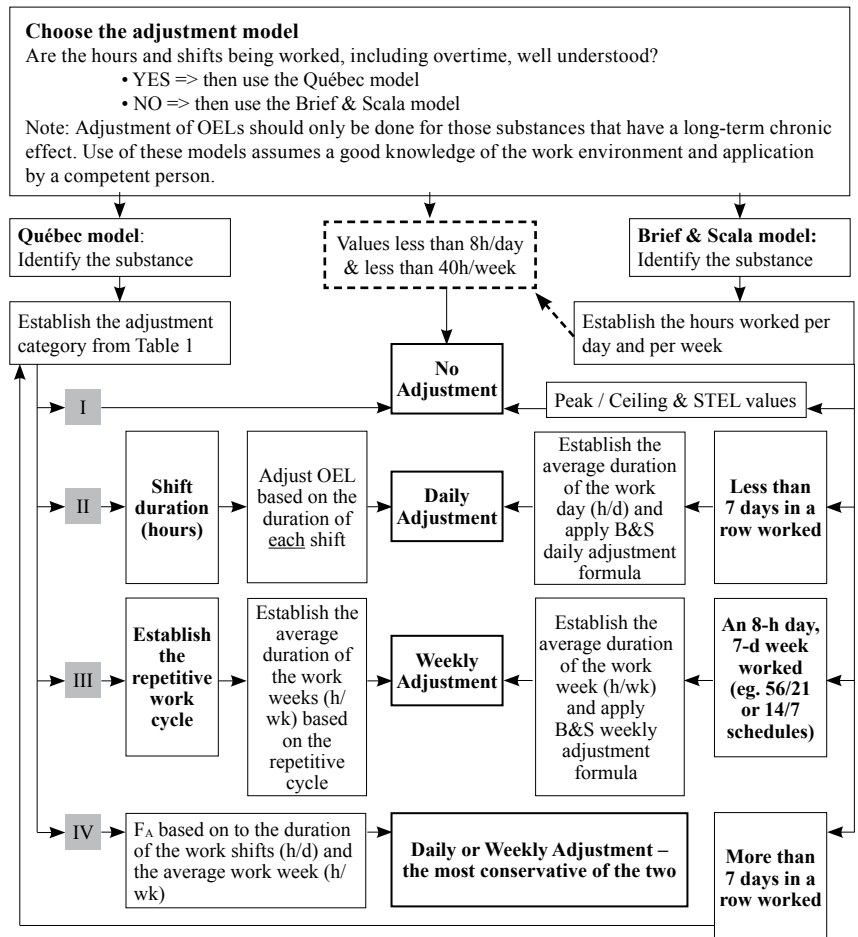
**Choose the adjustment model**
Are the hours and shifts being worked, including overtime, well understood?
• YES => then use the Québec model
• NO => then use the Brief & Scala model
Note: Adjustment of OELs should only be done for those substances that have a long-term chronic effect. Use of these models assumes a good knowledge of the work environment and application by a competent person.

**Québec model**: Identify the substance

Values less than 8h/day & less than 40h/week

**Brief & Scala model:** Identify the substance

Establish the adjustment category from Table 1

**No Adjustment**

Establish the hours worked per day and per week

I

Peak / Ceiling & STEL values

II

**Shift duration (hours)**

Adjust OEL based on the duration of each shift

**Daily Adjustment**

Establish the average duration of the work day (h/d) and apply B&S daily adjustment formula

**Less than 7 days in a row worked**

III

**Establish the repetitive work cycle**

Establish the average duration of the work weeks (h/wk) based on the repetitive cycle

**Weekly Adjustment**

Establish the average duration of the work week (h/wk) and apply B&S weekly adjustment formula

**An 8-h day, 7-d week worked (eg. 56/21 or 14/7 schedules)**

IV

$F_A$ based on to the duration of the work shifts (h/d) and the average work week (h/wk)

**Daily or Weekly Adjustment – the most conservative of the two**

**More than 7 days in a row worked**